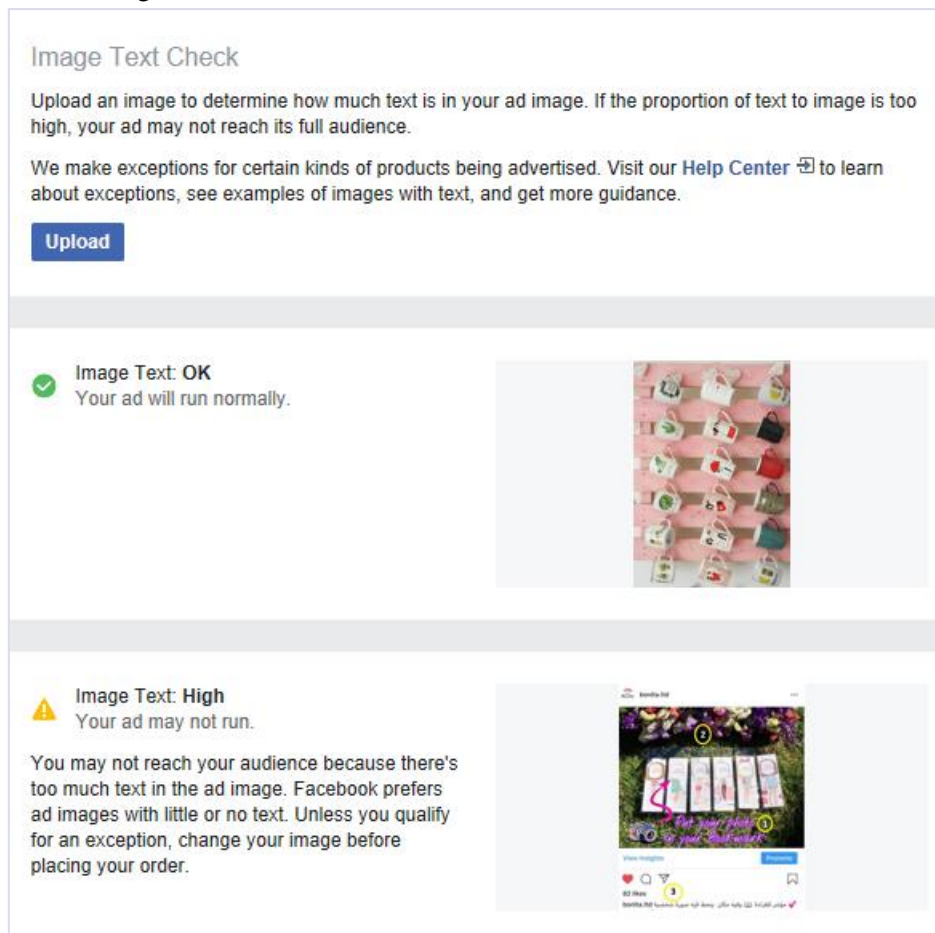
Image Text Check

Upload an image to determine how much text is in your ad image. If the proportion of text to image is too high, your ad may not reach its full audience.

We make exceptions for certain kinds of products being advertised. Visit our Help Center to learn about exceptions, see examples of images with text, and get more guidance.

Upload

Image Text: OK
Your ad will run normally.

Image Text: High
Your ad may not run.

You may not reach your audience because there's too much text in the ad image. Facebook prefers ad images with little or no text. Unless you qualify for an exception, change your image before placing your order.

bonita.ltd

2

Put your photo in your Bookmark

1

View Insights

Promote

3

82 likes

bonita.ltd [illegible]